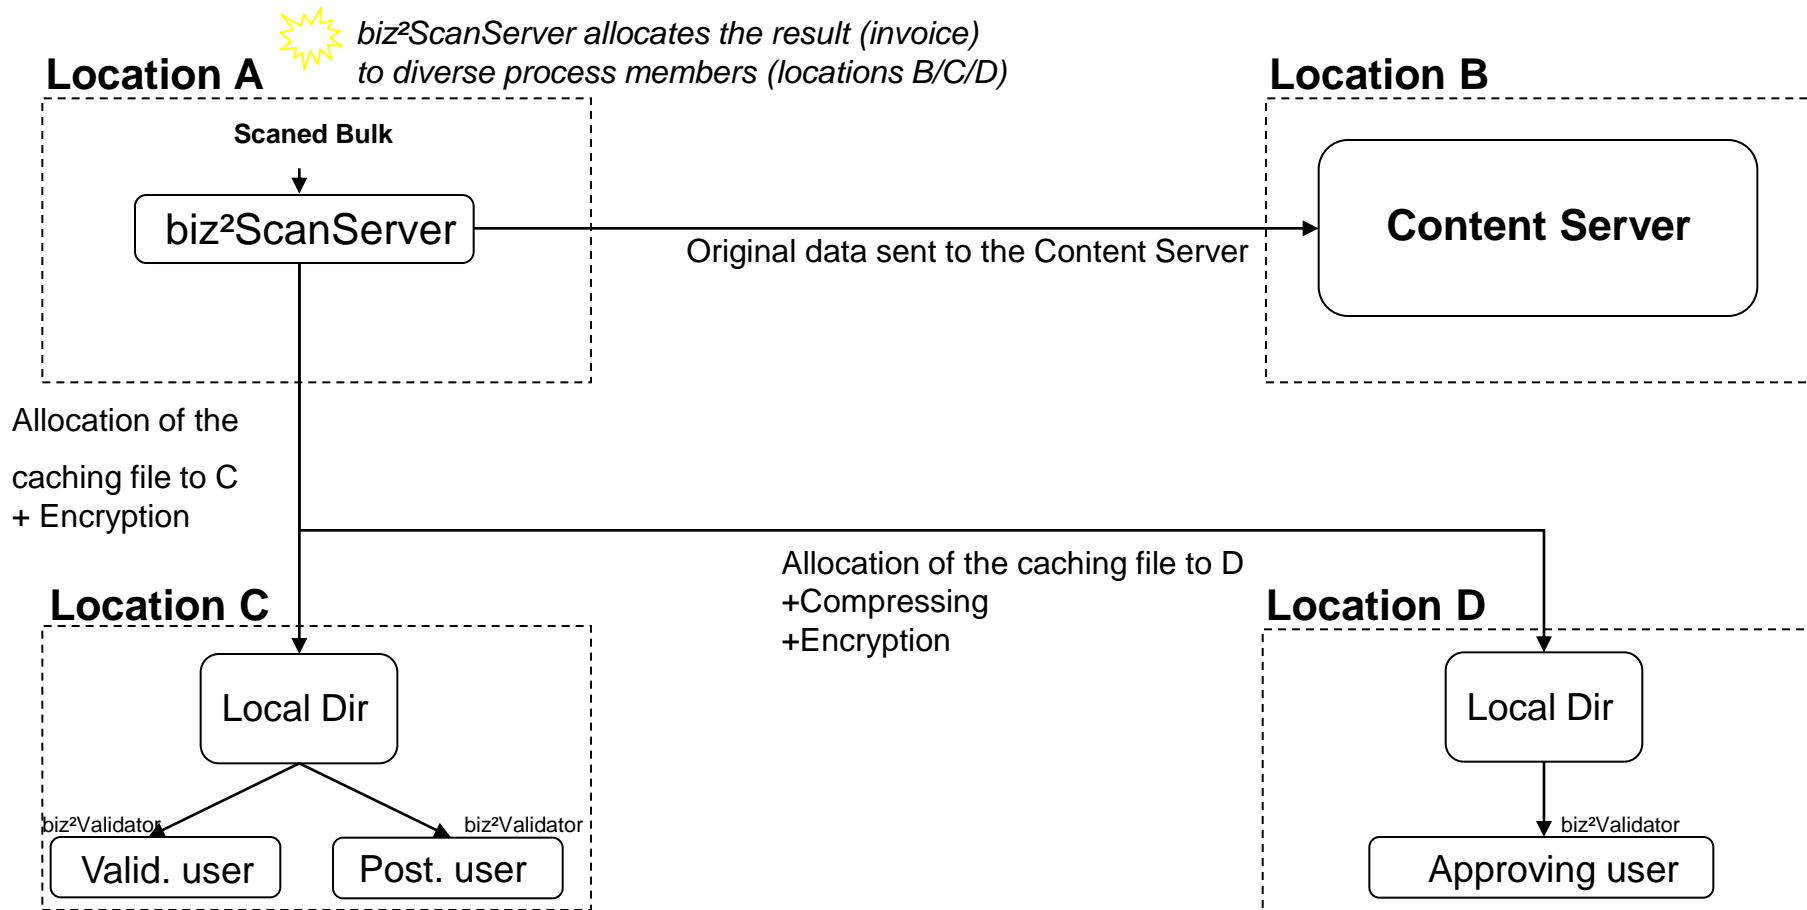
biz²ScanServer allocates the result (invoice) to diverse process members (locations B/C/D)

Location A

Scaned Bulk

biz²ScanServer

Original data sent to the Content Server

Location B

Content Server

Allocation of the caching file to C + Encryption

Allocation of the caching file to D
+Compressing
+Encryption

Location C

Local Dir

biz²Validator

biz²Validator

Valid. user

Post. user

Location D

Local Dir

biz²Validator

Approving user